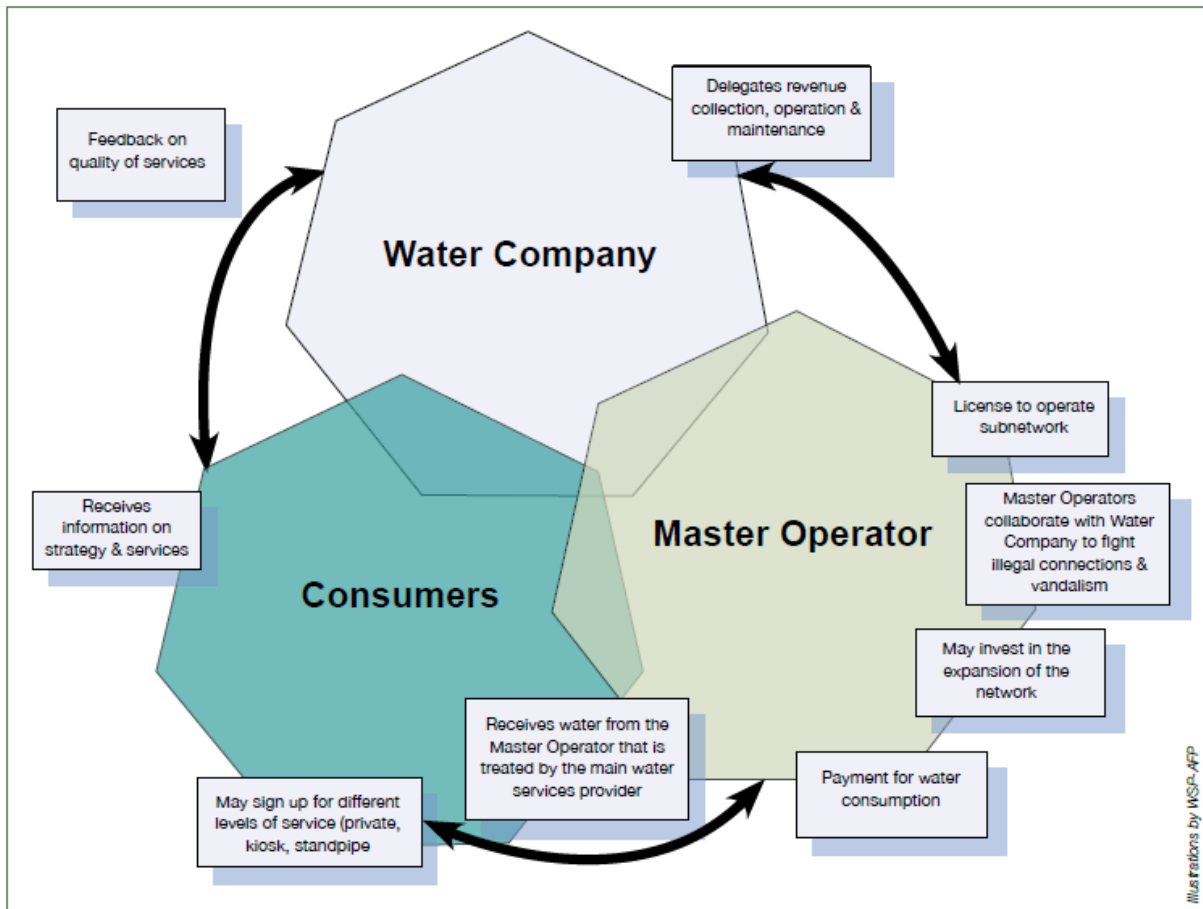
Feedback on quality of services

Delegates revenue collection, operation & maintenance

Water Company

License to operate subnetwork

Master Operators collaborate with Water Company to fight illegal connections & vandalism

Receives information on strategy & services

Master Operator

Consumers

May invest in the expansion of the network

Receives water from the Master Operator that is treated by the main water services provider

Payment for water consumption

May sign up for different levels of service (private, kiosk, standpipe

Illustrations by WSP-AFP